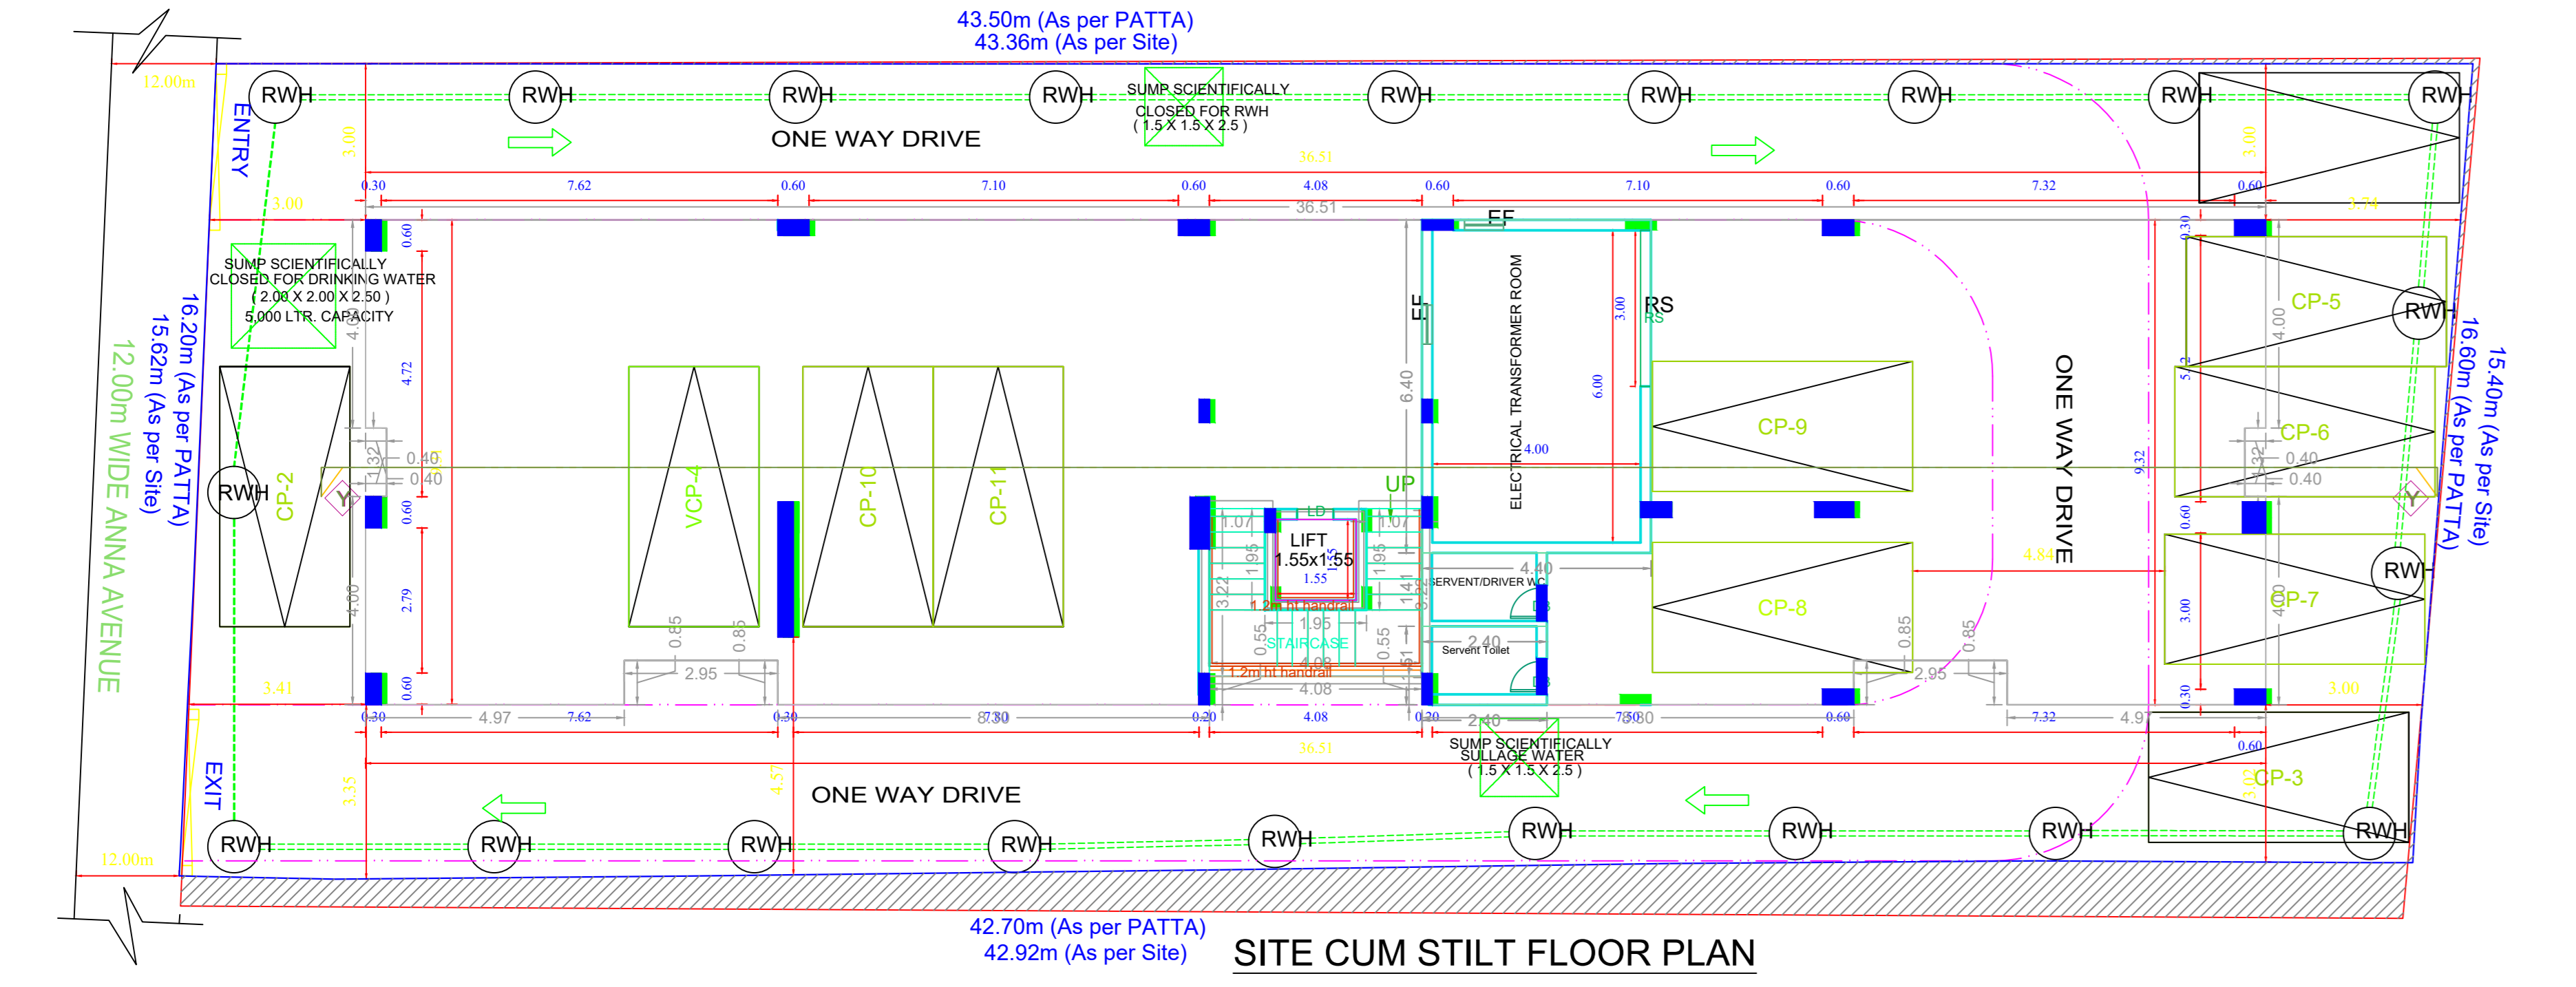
43.50m (As per PATTA)
43.36m (As per Site)

12.00m
ENTRY
RWH RWH RWH RWH RWH RWH RWH RWH RWH
SUMP SCIENTIFICALLY CLOSED FOR RWH ( 1.5 X 1.5 X 2.5 )
ONE WAY DRIVE
3.00
36.51
3.00
0.30 7.62 0.60 7.10 0.60 4.08 0.60 7.10 0.60 7.32 0.60
3.00
36.51
EF
3.74
SUMP SCIENTIFICALLY CLOSED FOR DRINKING WATER ( 2.00 X 2.00 X 2.50 ) 5,000 LTR. CAPACITY
0.60
4.72
ELECTRICAL TRANSFORMER ROOM
6.40
3.00
6.00
RS
RS
CP-5
RWH
4.00
0.30
16.20m (As per PATTA)
15.62m (As per Site)
12.00m WIDE ANNA AVENUE
RWH
CP-2
0.40
0.40
VCP-4
CP-10
CP-11
4.00
CP-9
ONE WAY DRIVE
9.32
CP-6
0.40
0.40
16.60m (As per PATTA)
15.40m (As per Site)
UP
LD
1.07
1.07
LIFT 1.55x1.55
1.55
1.95
1.95
3.22
1.41
SERVENT/DRIVER WC
4.40
1.2m ht handrail
1.95
STAIRCASE
0.55
0.55
2.40
Servent Toilet
4.08
1.2m ht handrail
4.08
CP-8
4.84
RWH
CP-7
3.00
4.00
0.60
2.79
4.00
0.60
0.85
0.85
2.95
0.85
0.85
2.95
3.41
3.00
0.30 4.97 7.62 0.30 8.30 7.30 0.20 4.08 0.20 2.40 7.30 7.60 0.60 7.32 4.97
0.30
36.51
0.60
SUMP SCIENTIFICALLY SULLAGE WATER ( 1.5 X 1.5 X 2.5 )
EXIT
3.35
4.57
ONE WAY DRIVE
CP-3
3.00
RWH RWH RWH RWH RWH RWH RWH RWH RWH
12.00m
42.70m (As per PATTA)
42.92m (As per Site)
SITE CUM STILT FLOOR PLAN